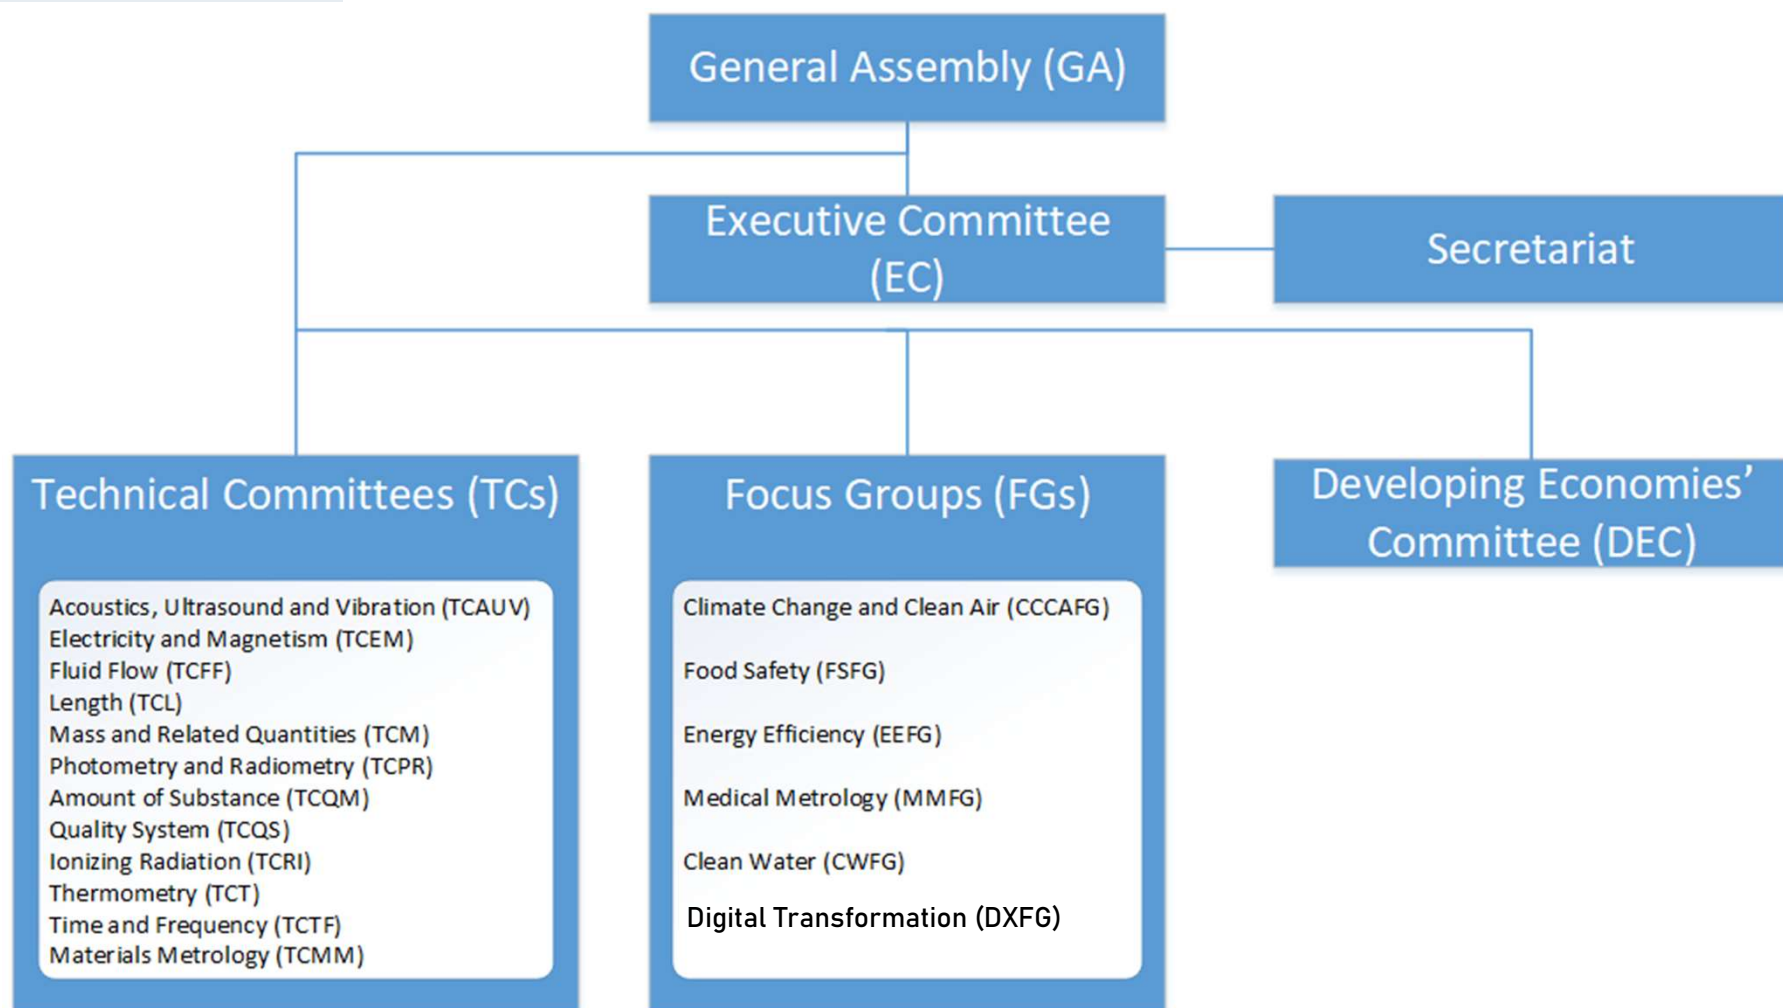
General Assembly (GA)

Executive Committee (EC)

Secretariat

Technical Committees (TCs)

Acoustics, Ultrasound and Vibration (TCAUV)
Electricity and Magnetism (TCEM)
Fluid Flow (TCFF)
Length (TCL)
Mass and Related Quantities (TCM)
Photometry and Radiometry (TCPR)
Amount of Substance (TCQM)
Quality System (TCQS)
Ionizing Radiation (TCRI)
Thermometry (TCT)
Time and Frequency (TCTF)
Materials Metrology (TCMM)

Focus Groups (FGs)

Climate Change and Clean Air (CCCAFG)

Food Safety (FSFG)

Energy Efficiency (EEFG)

Medical Metrology (MMFG)

Clean Water (CWFG)

Digital Transformation (DXFG)

Developing Economies' Committee (DEC)